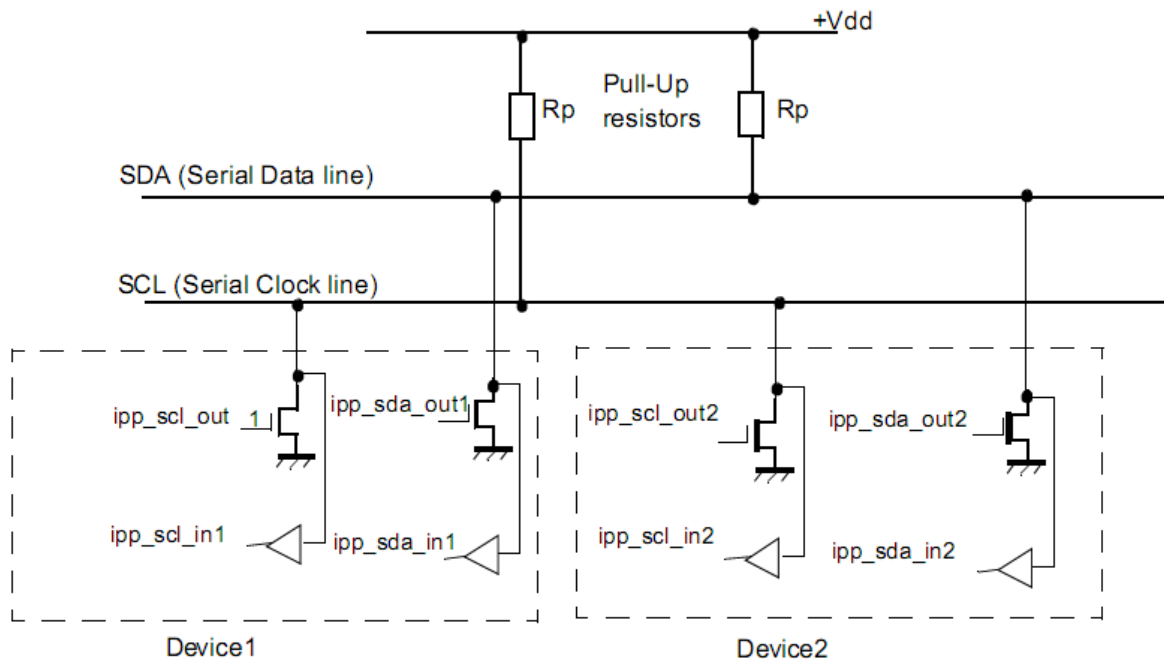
+Vdd

Rp

Pull-Up resistors

Rp

SDA (Serial Data line)

SCL (Serial Clock line)

ipp_scl_out

1

ipp_sda_out1

ipp_scl_in1

ipp_sda_in1

ipp_scl_out2

ipp_sda_out2

ipp_scl_in2

ipp_sda_in2

Device1

Device2